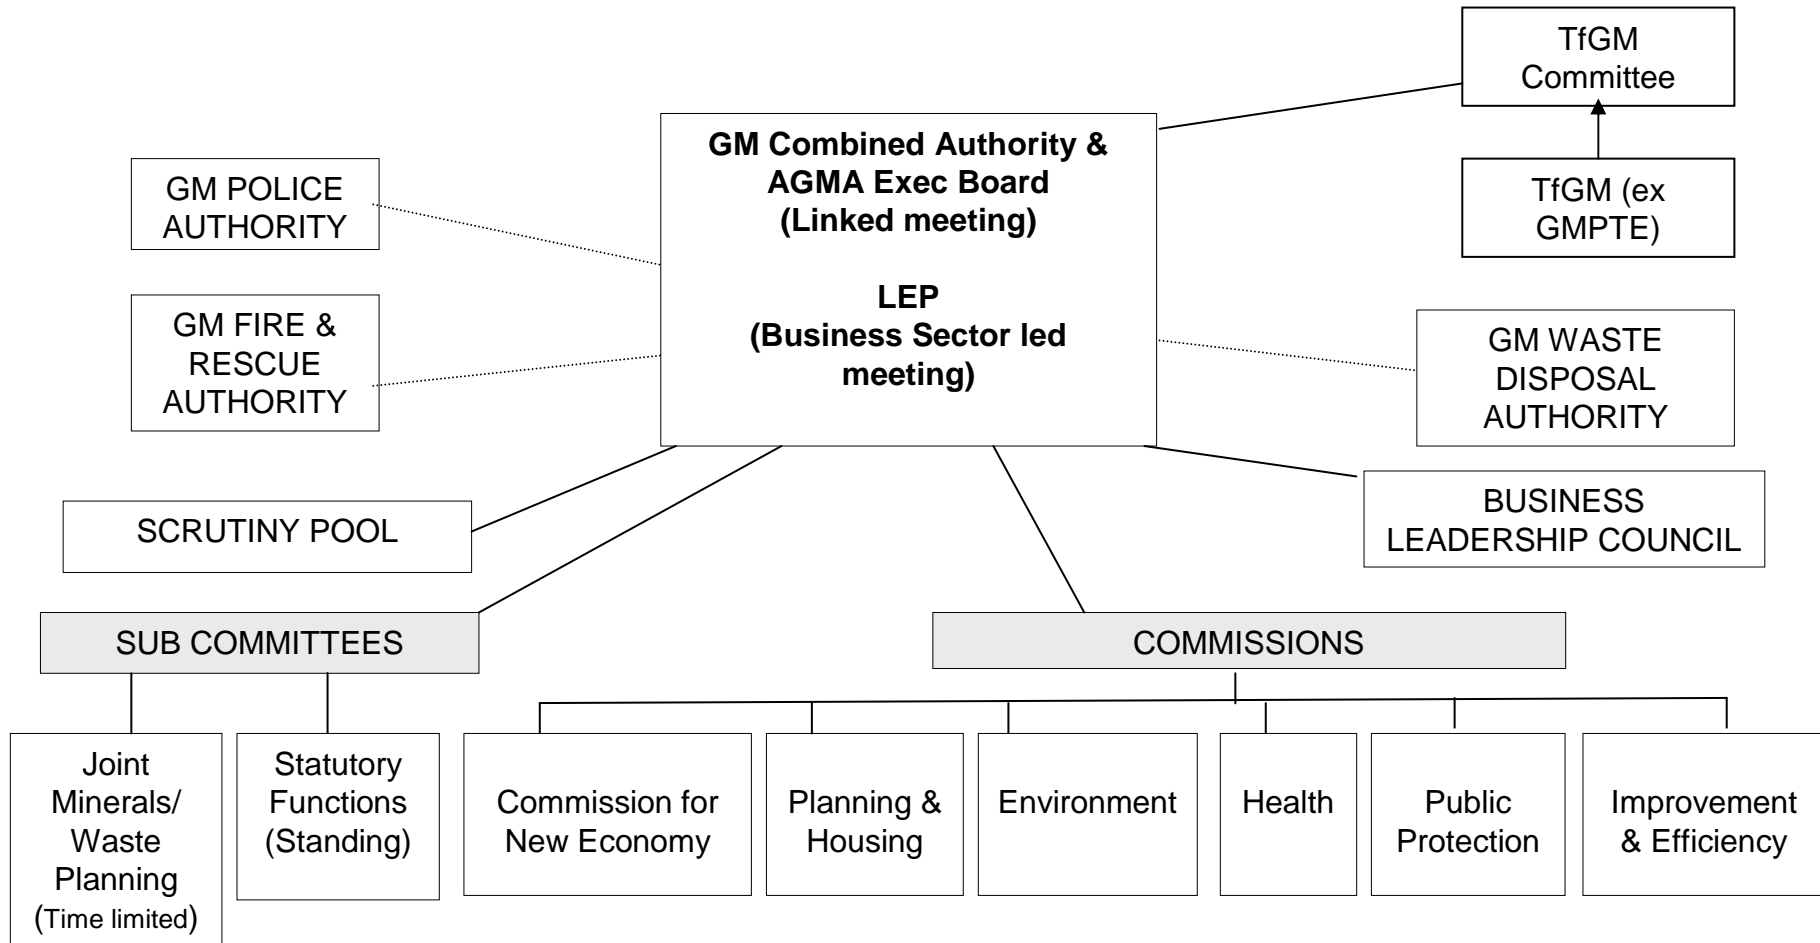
TfGM Committee

TfGM (ex GMPTE)

GM Combined Authority & AGMA Exec Board (Linked meeting)

LEP (Business Sector led meeting)

GM POLICE AUTHORITY

GM FIRE & RESCUE AUTHORITY

GM WASTE DISPOSAL AUTHORITY

SCRUTINY POOL

BUSINESS LEADERSHIP COUNCIL

SUB COMMITTEES

COMMISSIONS

Joint Minerals/ Waste Planning (Time limited)

Statutory Functions (Standing)

Commission for New Economy

Planning & Housing

Environment

Health

Public Protection

Improvement & Efficiency